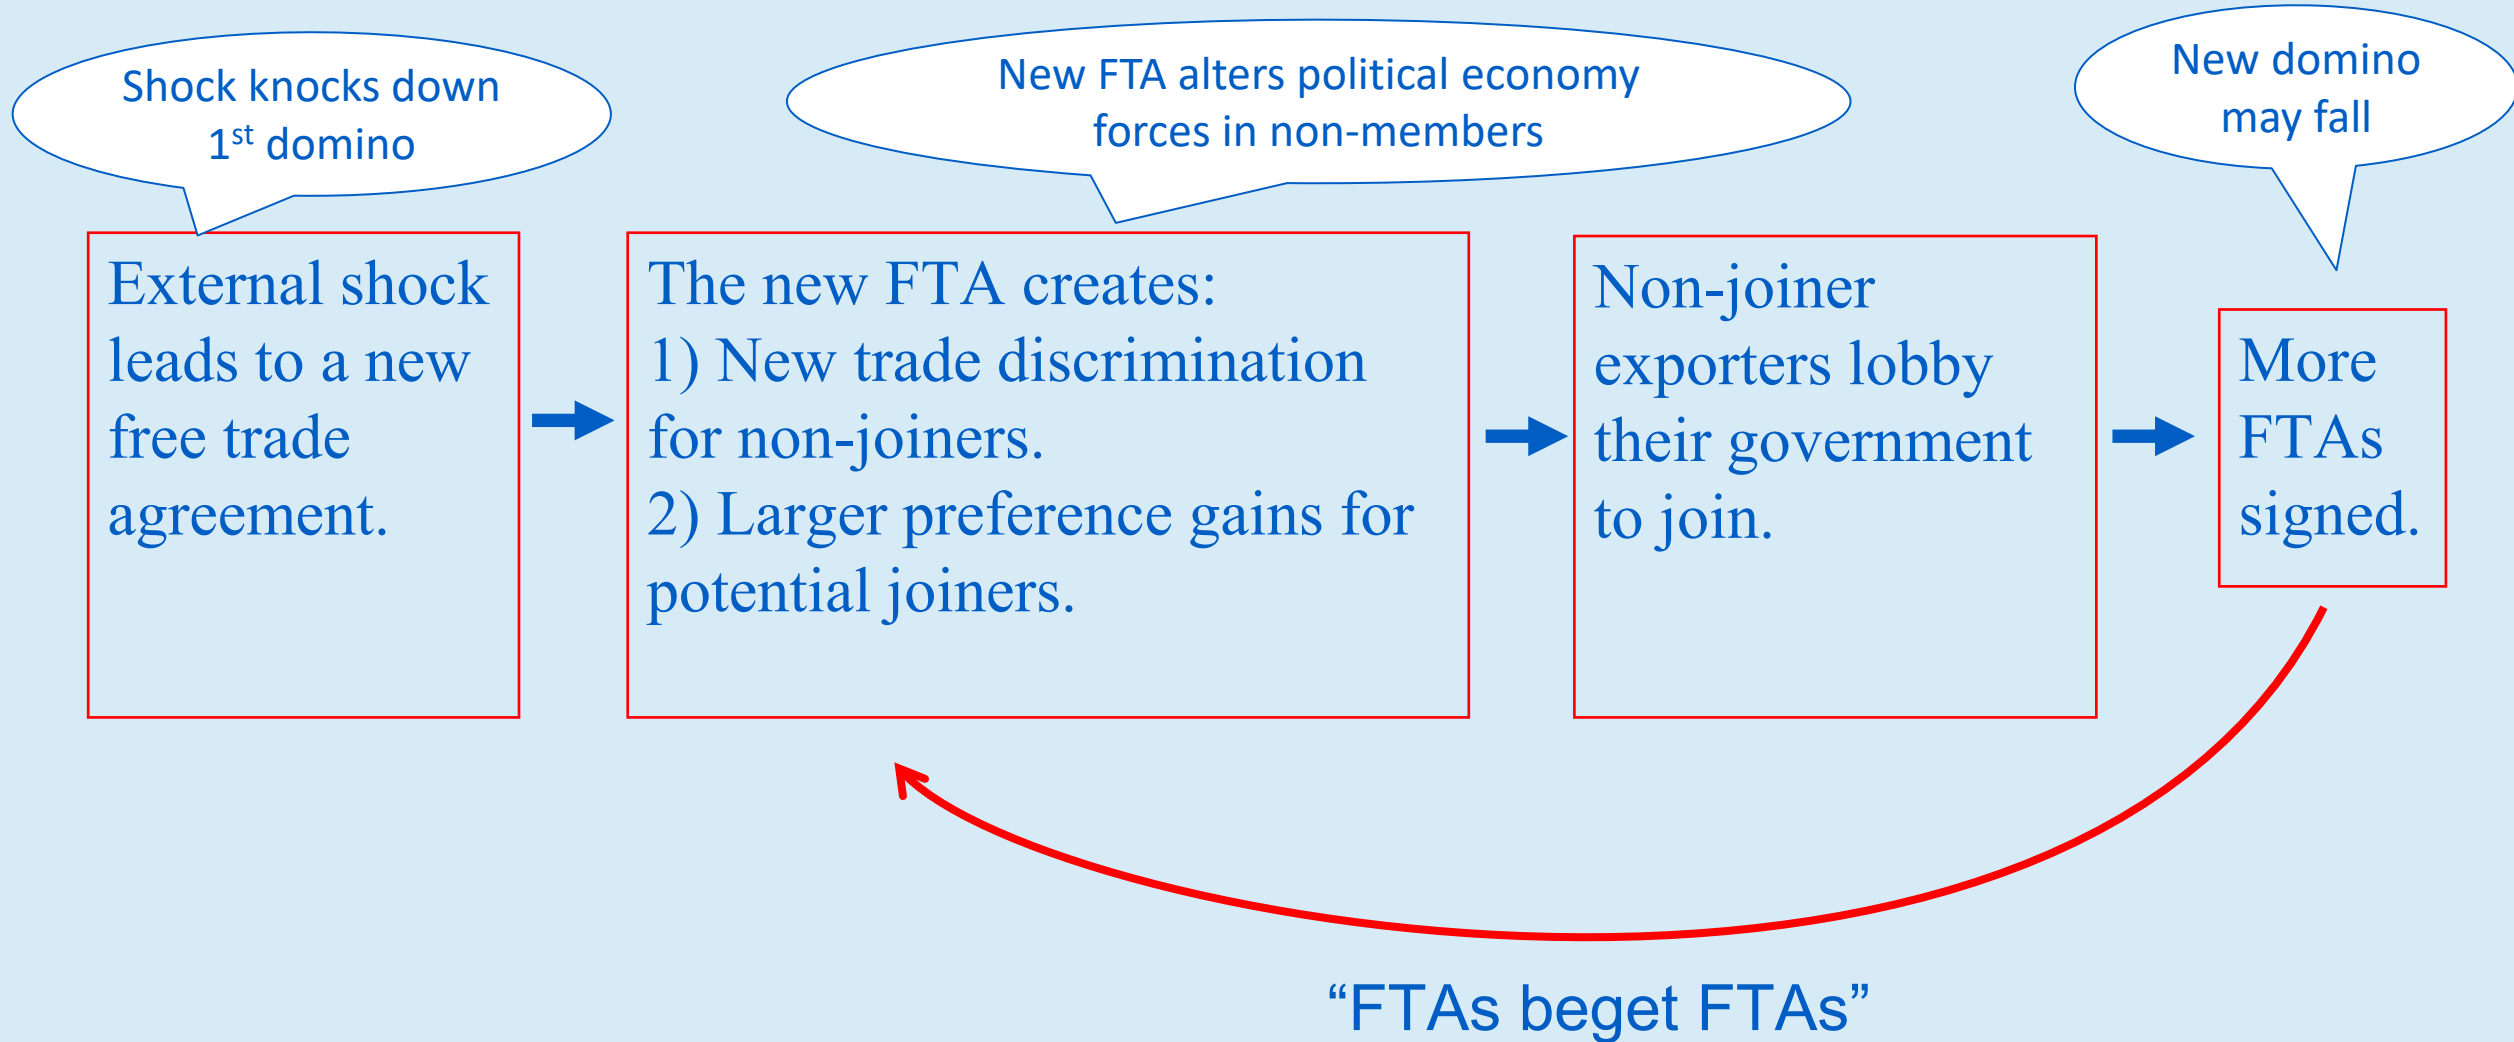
Shock knocks down $1^{st}$ domino

New FTA alters political economy forces in non-members

New domino may fall

External shock leads to a new free trade agreement.

The new FTA creates:
1) New trade discrimination for non-joiners.
2) Larger preference gains for potential joiners.

Non-joiner exporters lobby their government to join.

More FTAs signed.

“FTAs beget FTAs”